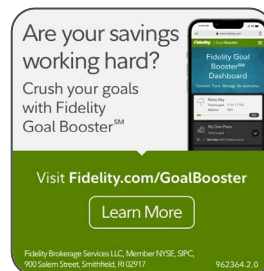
Are your savings working hard?

Crush your goals with Fidelity Goal Booster℠

Fidelity

Fidelity Goal Booster℠ Dashboard

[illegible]

My Dev Plan

Visit Fidelity.com/GoalBooster

Learn More

Fidelity Brokerage Services LLC, Member NYSE, SIPC, 900 Salem Street, Smithfield, RI 02917

962364.2.0